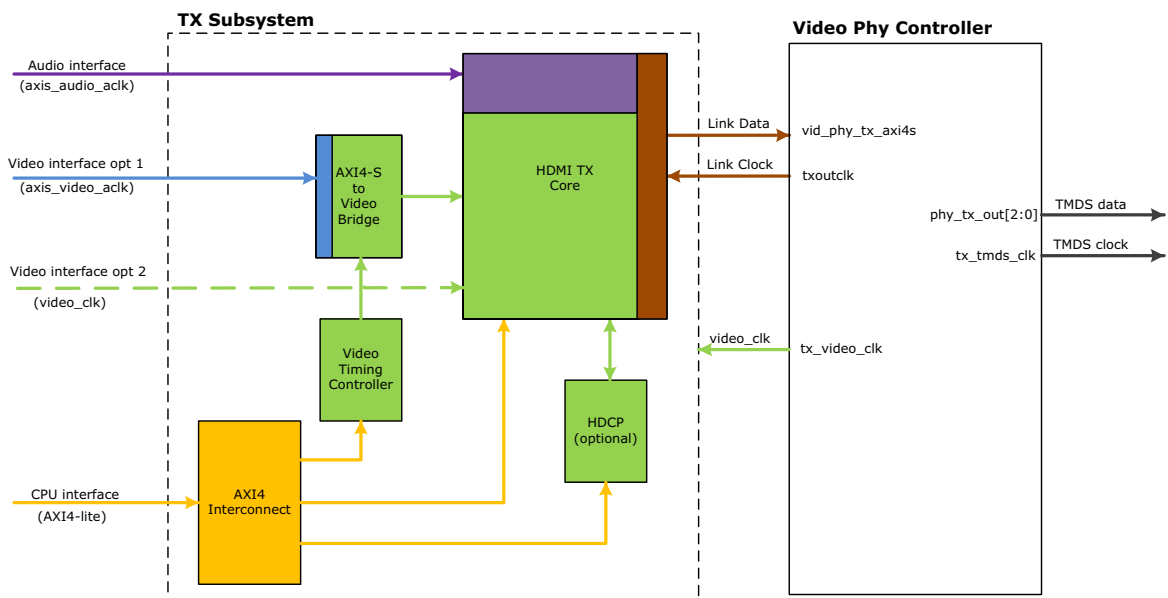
TX Subsystem

Video Phy Controller

Audio interface
(axis_audio_aclk)

Video interface opt 1
(axis_video_aclk)

AXI4-S to Video Bridge

Video interface opt 2
(video_clk)

HDMI TX Core

Link Data

Link Clock

vid_phy_tx_axi4s

txoutclk

phy_tx_out[2:0]

TMDS data

tx_tmds_clk

TMDS clock

Video Timing Controller

video_clk

tx_video_clk

HDCP (optional)

CPU interface
(AXI4-lite)

AXI4 Interconnect